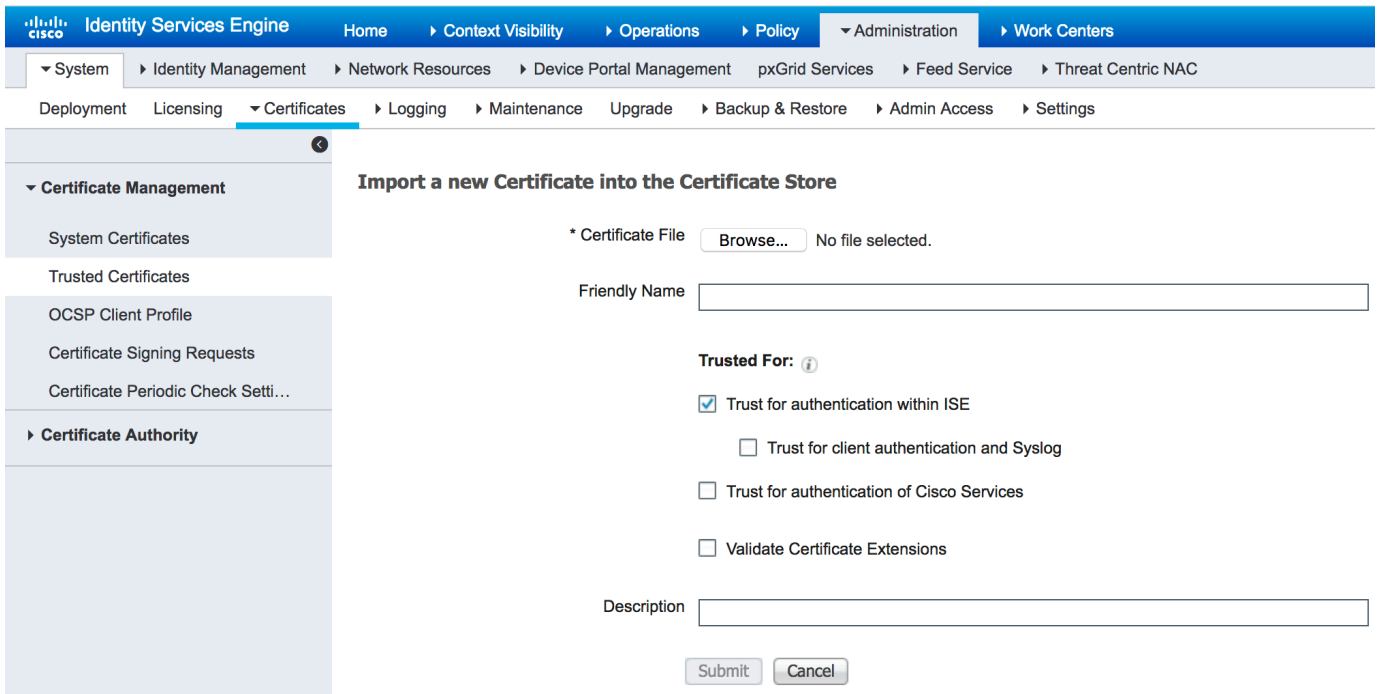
cisco Identity Services Engine Home ▸ Context Visibility ▸ Operations ▸ Policy ▾ Administration ▸ Work Centers

▾ System ▸ Identity Management ▸ Network Resources ▸ Device Portal Management pxGrid Services ▸ Feed Service ▸ Threat Centric NAC

Deployment Licensing ▾ Certificates ▸ Logging ▸ Maintenance Upgrade ▸ Backup & Restore ▸ Admin Access ▸ Settings

▾ Certificate Management

System Certificates

Trusted Certificates

OCSP Client Profile

Certificate Signing Requests

Certificate Periodic Check Setti...

▸ Certificate Authority

Import a new Certificate into the Certificate Store

* Certificate File Browse... No file selected.

Friendly Name

Trusted For:

☑ Trust for authentication within ISE

☐ Trust for client authentication and Syslog

☐ Trust for authentication of Cisco Services

☐ Validate Certificate Extensions

Description

Submit Cancel